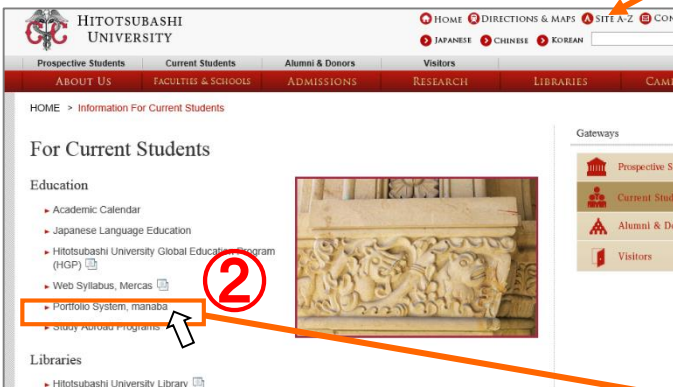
HITOTSUBASHI UNIVERSITY

HOME DIRECTIONS & MAPS SITE A-Z CO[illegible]

JAPANESE CHINESE KOREAN

Prospective Students Current Students Alumni & Donors Visitors

ABOUT US FACULTIES & SCHOOLS ADMISSIONS RESEARCH LIBRARIES CAM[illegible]

HOME > Information For Current Students

For Current Students

Education

Academic Calendar

Japanese Language Education

Hitotsubashi University Global Education Program (HGP)

Web Syllabus, Mercas

②

Portfolio System, manaba

Study Abroad Programs

Libraries

Hitotsubashi University Library

Gateways

Prospective S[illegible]

Current Stud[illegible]

Alumni & D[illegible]

Visitors